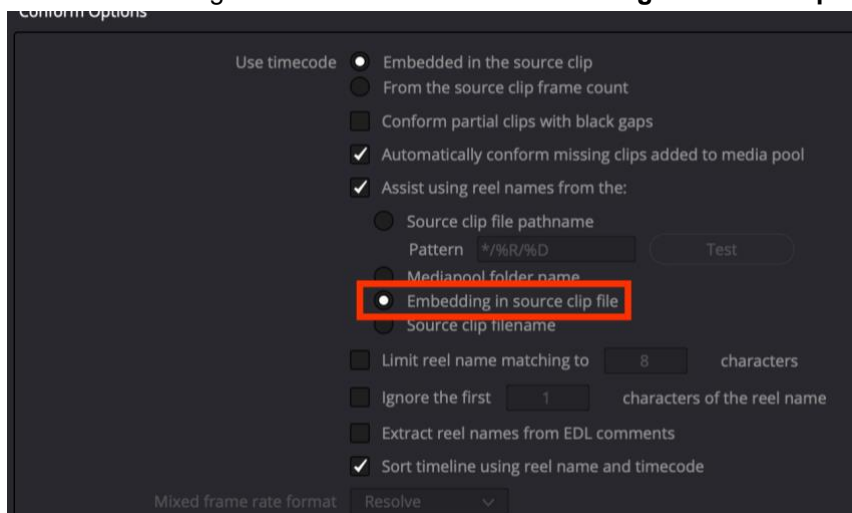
Conform Options

Use timecode Embedded in the source clip
From the source clip frame count

Conform partial clips with black gaps

Automatically conform missing clips added to media pool

Assist using reel names from the:

Source clip file pathname

Pattern */%R/%D Test

Mediapool folder name

Embedding in source clip file

Source clip filename

Limit reel name matching to 8 characters

Ignore the first 1 characters of the reel name

Extract reel names from EDL comments

Sort timeline using reel name and timecode

Mixed frame rate format Resolve